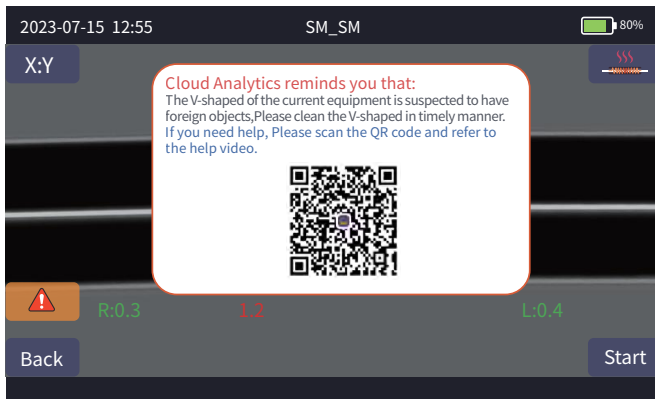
2023-07-15 12:55

SM_SM

80%

X:Y

Cloud Analytics reminds you that:
The V-shaped of the current equipment is suspected to have foreign objects,Please clean the V-shaped in timely manner.
If you need help, Please scan the QR code and refer to the help video.

R:0.3

1.2

L:0.4

Back

Start